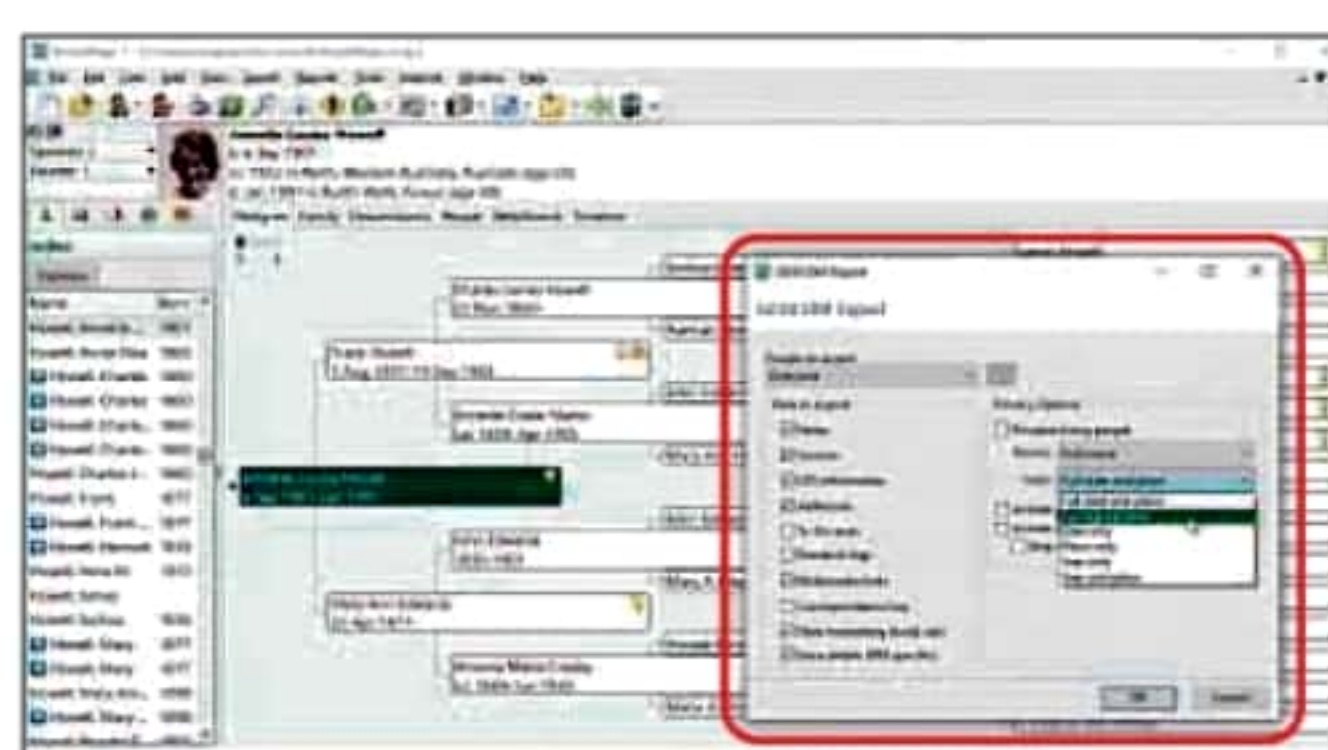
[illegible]

Name Born
Howell, Annette L... 1907
Howell, Anne May 1905
Howell, Charles 1860
Howell, Charles 1903
Howell, Charles... 1900
Howell, Charles L... 1903
Howell, Frank 1877
Howell, Frank... 1877
Howell, Hannah 1835
Howell, Hora M. 1913
Howell, Selina
Howell, Sydney 1836
Howell, Stacy 1877
Howell, Stacy 1877
Howell, Stacy Ann... 1898
Howell, Stacy... 1898

Annette Louisa Howell
b. 6 Sep 1907
m. 1932 in Perth, Western Australia
d. Jan 1991 in Perth, Perth

Pedigree Family Descendants People Relationships Timeline

Frank Howell
5 Aug 1877
Charles James Howell
Emmeline Louisa Martin
Annette Louisa Howell
Mary Ann Edwards
John Edwards
Wilhelmina Maria Crosby

GEDCOM Export
GEDCOM Export
People to export
Everyone
Data to export
Notes
Sources
LDS information
Addresses
To-do tasks
Research logs
Multimedia links
Correspondence log
Privacy Options
Privatize living people
Names
Facts
Full date and place
Year only
Place only
OK Cancel